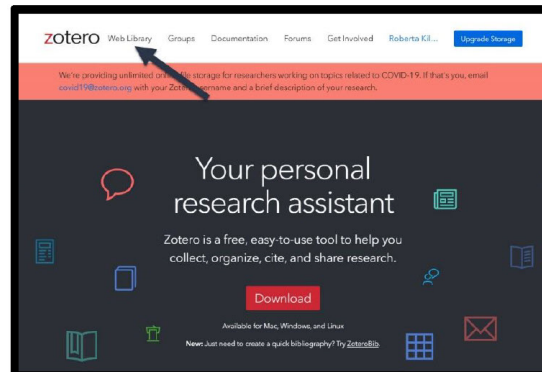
zotero Web Library Groups Documentation Forums Get Involved Roberta Kil... Upgrade Storage

We're providing unlimited on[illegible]e storage for researchers working on topics related to COVID-19. If that's you, email covid19@zotero.org with your Zot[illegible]ername and a brief description of your research.

Your personal research assistant

Zotero is a free, easy-to-use tool to help you collect, organize, cite, and share research.

Download

Available for Mac, Windows, and Linux

New: Just need to create a quick bibliography? Try ZoteroBib.